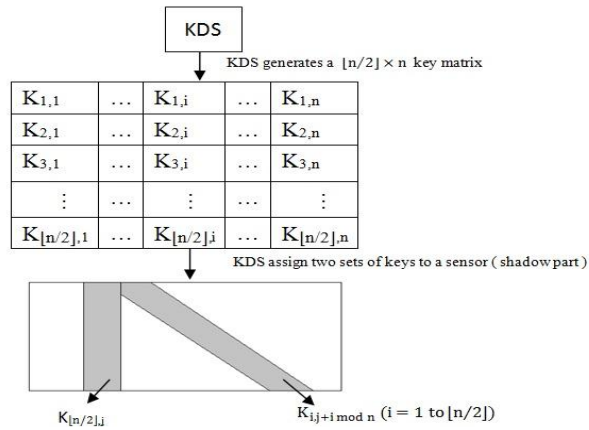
KDS

KDS generates a $\lfloor n/2 \rfloor \times n$ key matrix

| $K_{1,1}$ | … | $K_{1,i}$ | … | $K_{1,n}$ |
|---|---|---|---|---|
| $K_{2,1}$ | … | $K_{2,i}$ | … | $K_{2,n}$ |
| $K_{3,1}$ | … | $K_{3,i}$ | … | $K_{3,n}$ |
| ⋮ | … | ⋮ | … | ⋮ |
| $K_{\lfloor n/2 \rfloor,1}$ | … | $K_{\lfloor n/2 \rfloor,i}$ | … | $K_{\lfloor n/2 \rfloor,n}$ |

KDS assign two sets of keys to a sensor ( shadowpart )

$K_{\lfloor n/2 \rfloor,j}$

$K_{i,j+i \bmod n}$ $(i = 1 \text{ to } \lfloor n/2 \rfloor)$